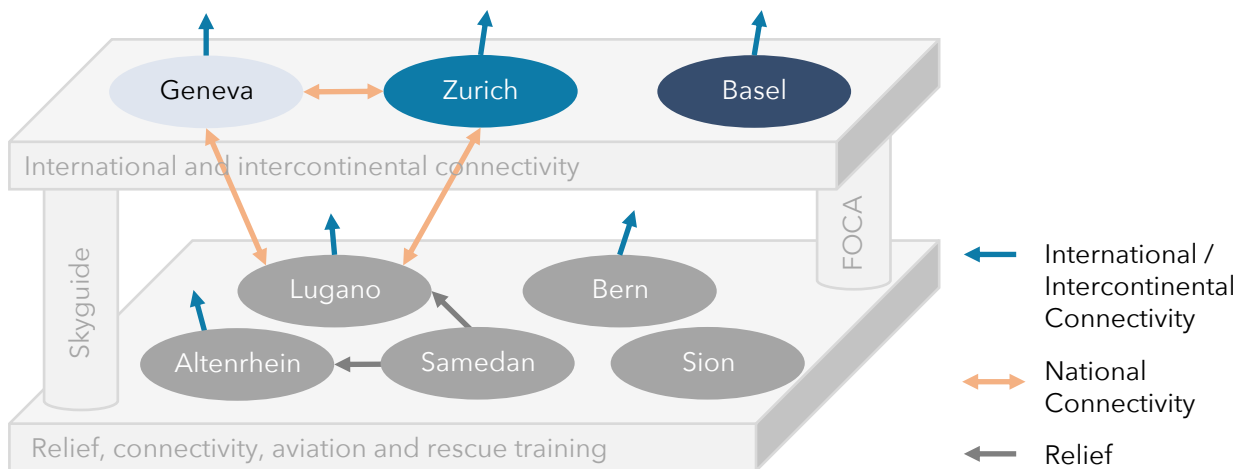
Geneva

Zurich

Basel

International and intercontinental connectivity

Skyguide

FOCA

Lugano

Bern

Altenrhein

Samedan

Sion

Relief, connectivity, aviation and rescue training

International / Intercontinental Connectivity

National Connectivity

Relief